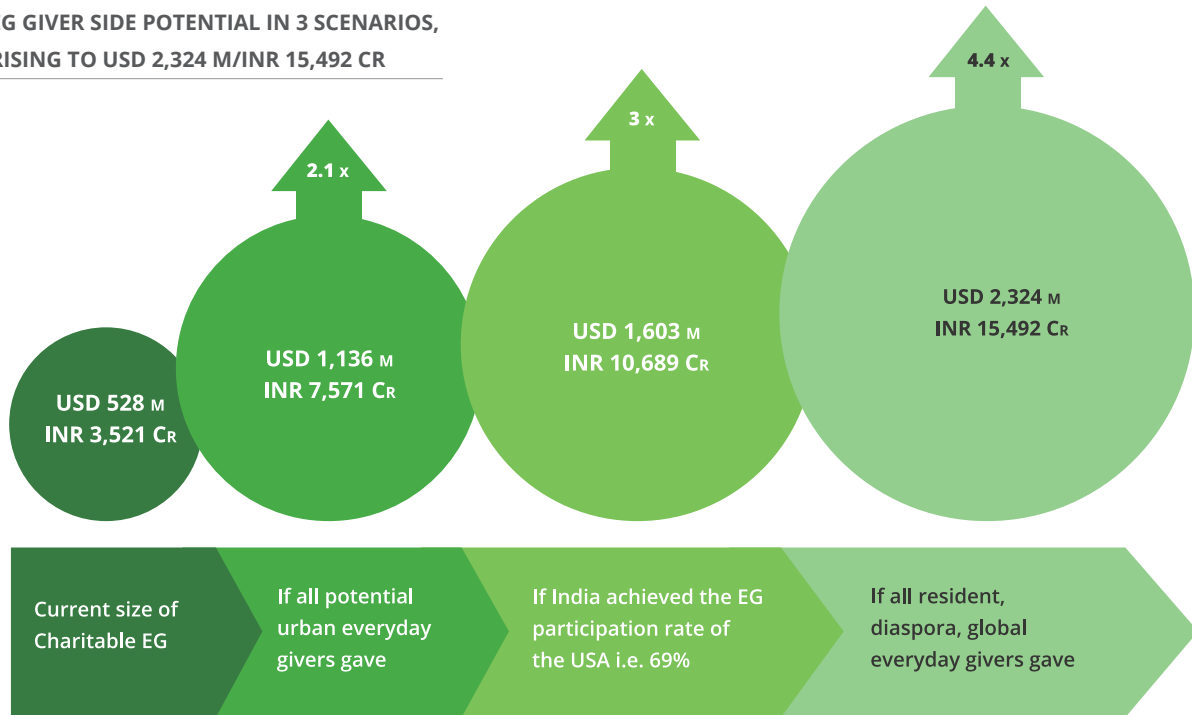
G GIVER SIDE POTENTIAL IN 3 SCENARIOS, RISING TO USD 2,324 M/INR 15,492 CR

2.1 x

3 x

4.4 x

USD 528 M
INR 3,521 CR

USD 1,136 M
INR 7,571 CR

USD 1,603 M
INR 10,689 CR

USD 2,324 M
INR 15,492 CR

Current size of Charitable EG

If all potential urban everyday givers gave

If India achieved the EG participation rate of the USA i.e. 69%

If all resident, diaspora, global everyday givers gave